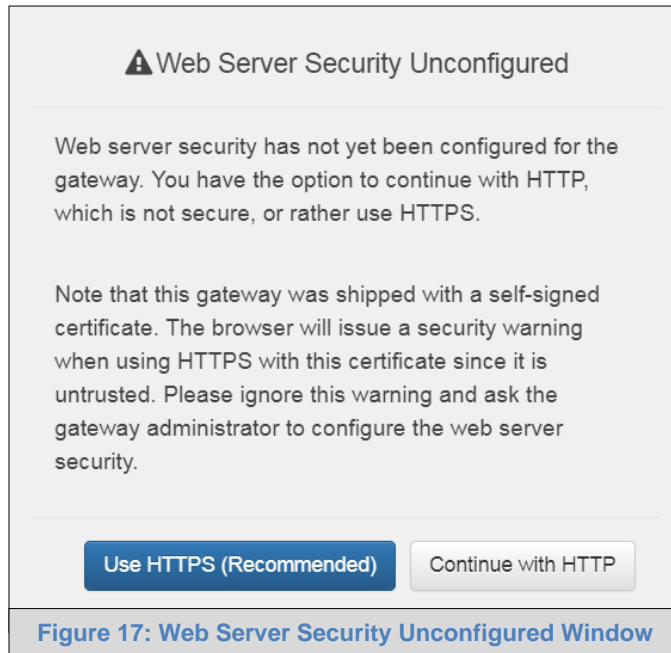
Web Server Security Unconfigured

Web server security has not yet been configured for the gateway. You have the option to continue with HTTP, which is not secure, or rather use HTTPS.

Note that this gateway was shipped with a self-signed certificate. The browser will issue a security warning when using HTTPS with this certificate since it is untrusted. Please ignore this warning and ask the gateway administrator to configure the web server security.

Use HTTPS (Recommended)

Continue with HTTP

Figure 17: Web Server Security Unconfigured Window